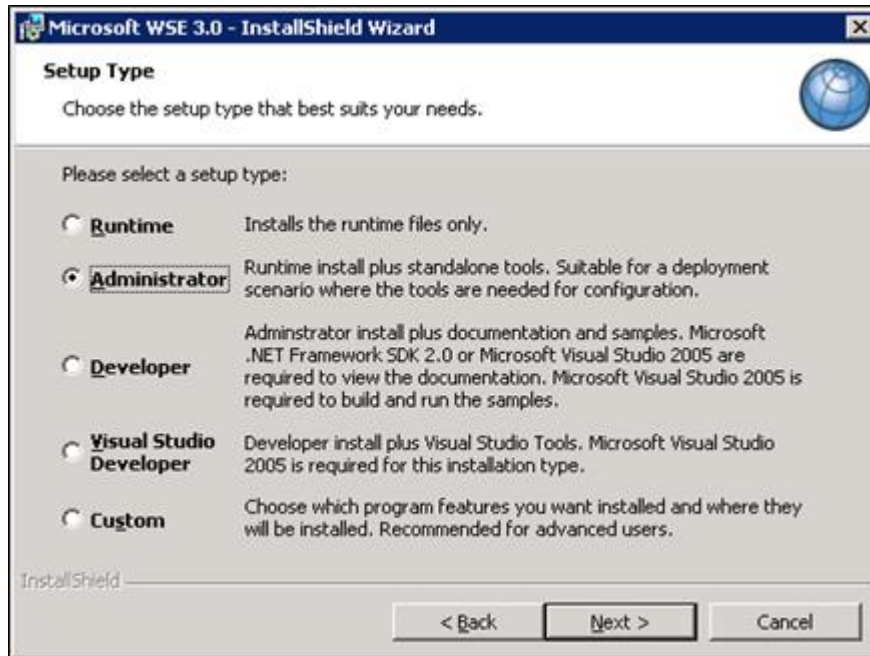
Microsoft WSE 3.0 - InstallShield Wizard

Setup Type

Choose the setup type that best suits your needs.

Please select a setup type:

Runtime
Installs the runtime files only.

Administrator
Runtime install plus standalone tools. Suitable for a deployment scenario where the tools are needed for configuration.

Developer
Adminstrator install plus documentation and samples. Microsoft .NET Framework SDK 2.0 or Microsoft Visual Studio 2005 are required to view the documentation. Microsoft Visual Studio 2005 is required to build and run the samples.

Visual Studio Developer
Developer install plus Visual Studio Tools. Microsoft Visual Studio 2005 is required for this installation type.

Custom
Choose which program features you want installed and where they will be installed. Recommended for advanced users.

InstallShield

< Back
Next >
Cancel